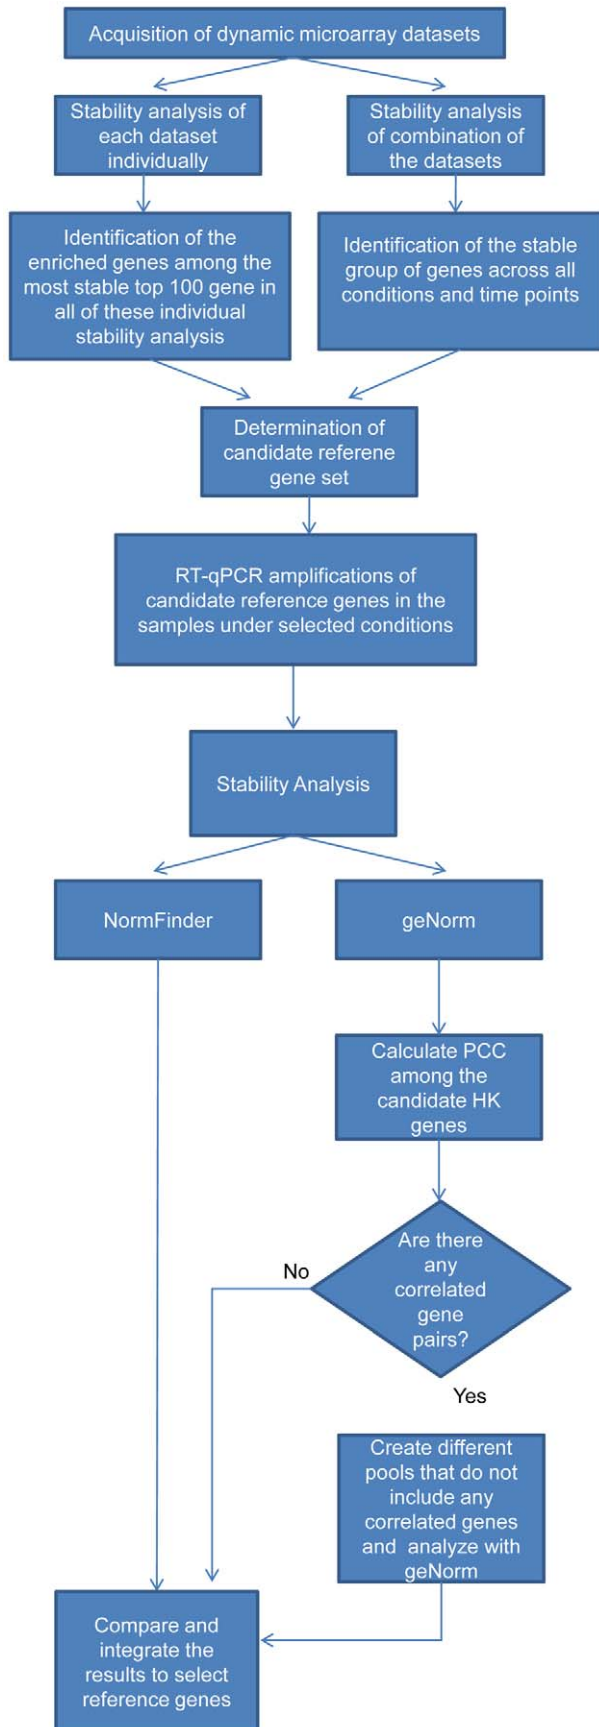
Acquisition of dynamic microarray datasets

Stability analysis of each dataset individually

Stability analysis of combination of the datasets

Identification of the enriched genes among the most stable top 100 gene in all of these individual stability analysis

Identification of the stable group of genes across all conditions and time points

Determination of candidate referene gene set

RT-qPCR amplifications of candidate reference genes in the samples under selected conditions

Stability Analysis

NormFinder

geNorm

Calculate PCC among the candidate HK genes

Are there any correlated gene pairs?

No

Yes

Create different pools that do not include any correlated genes and analyze with geNorm

Compare and integrate the results to select reference genes